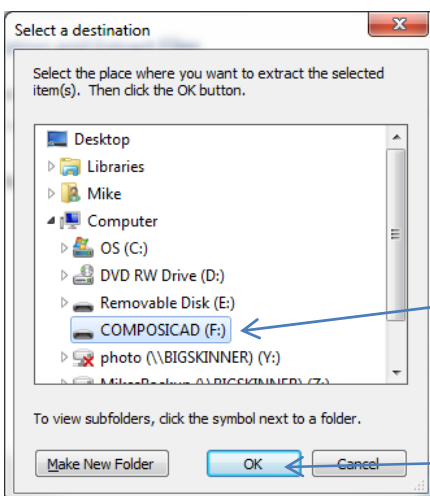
Select a destination

Select the place where you want to extract the selected item(s). Then click the OK button.

Desktop
Libraries
Mike
Computer
OS (C:)
DVD RW Drive (D:)
Removable Disk (E:)
COMPOSICAD (F:)
photo (\\BIGSKINNER) (Y:)
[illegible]

To view subfolders, click the symbol next to a folder.

Make New Folder
OK
Cancel